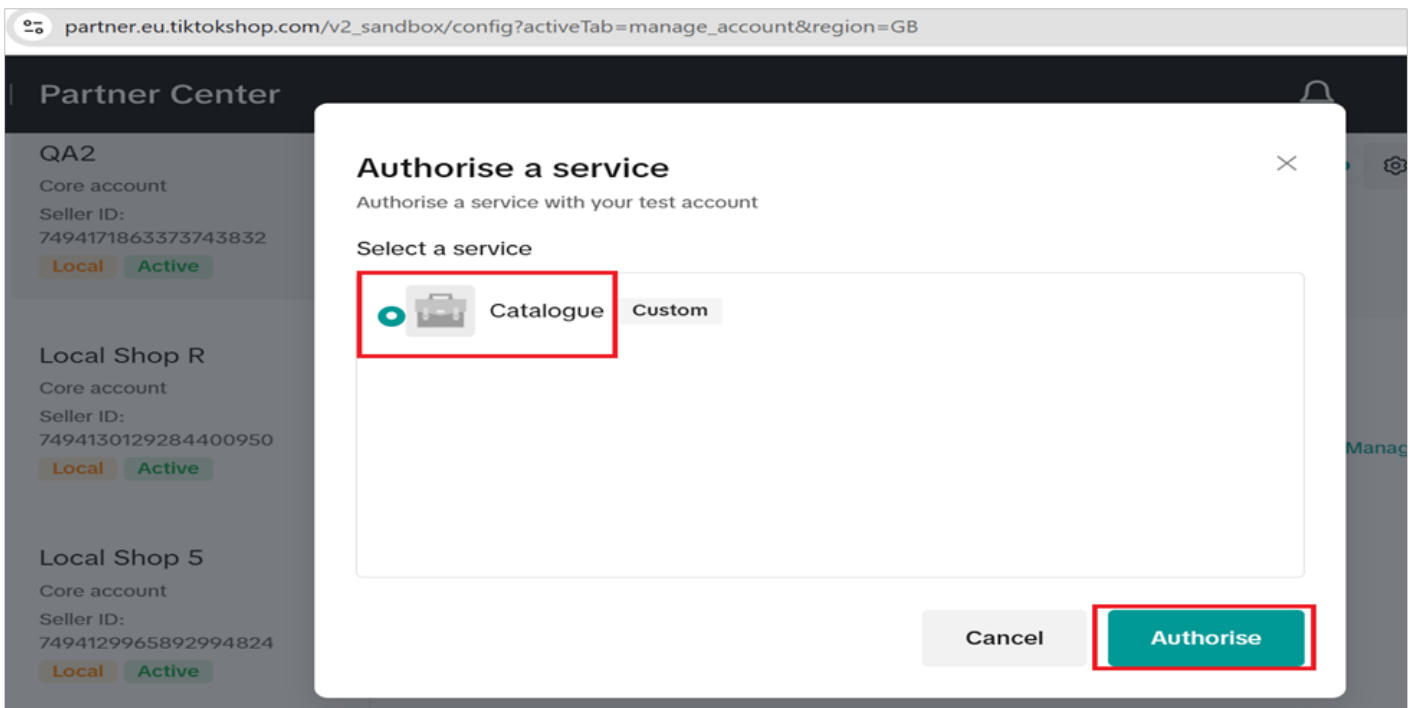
partner.eu.tiktokshop.com/v2_sandbox/config?activeTab=manage_account&region=GB

Partner Center

QA2
Core account
Seller ID:
7494171863373743832
Local Active

Local Shop R
Core account
Seller ID:
7494130129284400950
Local Active

Local Shop 5
Core account
Seller ID:
7494129965892994824
Local Active

Manag

Authorise a service
Authorise a service with your test account

Select a service

Catalogue Custom

Cancel
Authorise